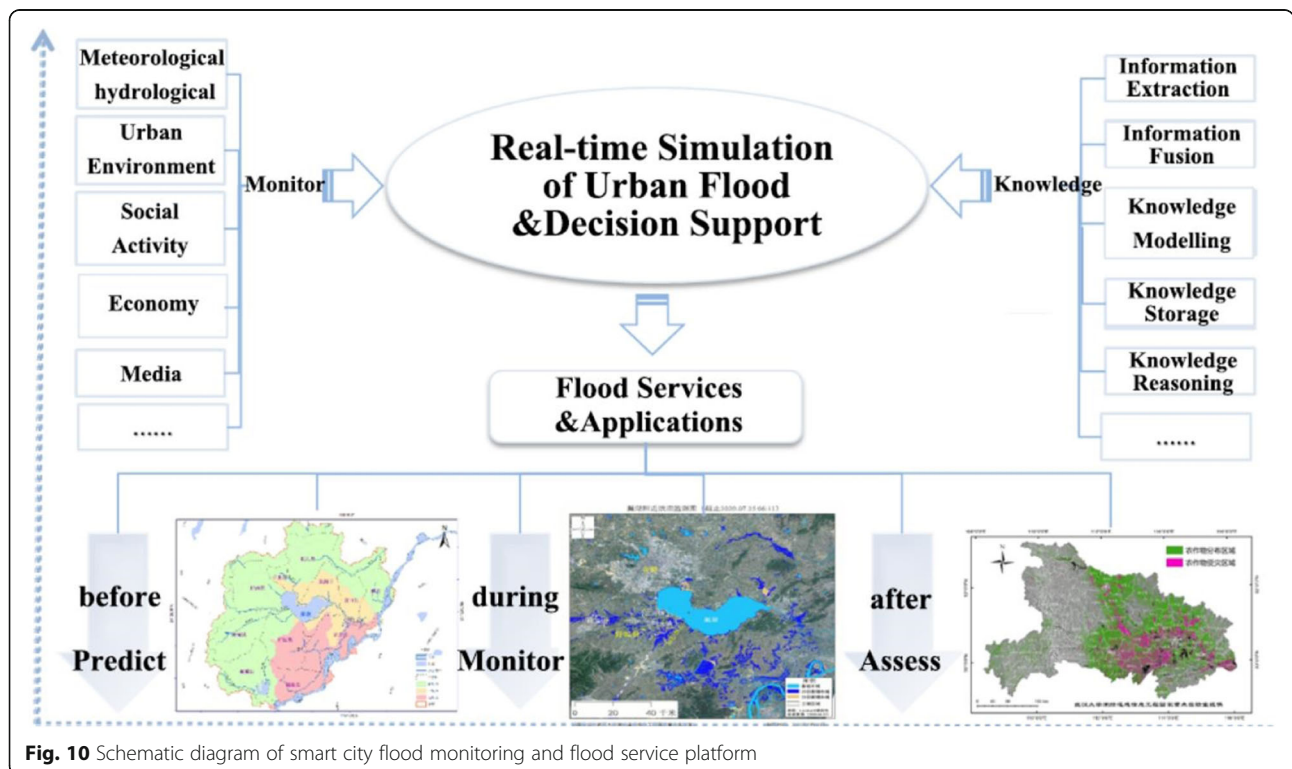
Meteorological hydrological

Urban Environment

Social Activity

Economy

Media

.......

Monitor

Real-time Simulation of Urban Flood &Decision Support

Knowledge

Information Extraction

Information Fusion

Knowledge Modelling

Knowledge Storage

Knowledge Reasoning

.......

Flood Services &Applications

before

Predict

during

Monitor

after

Assess

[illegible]

**Fig. 10** Schematic diagram of smart city flood monitoring and flood service platform